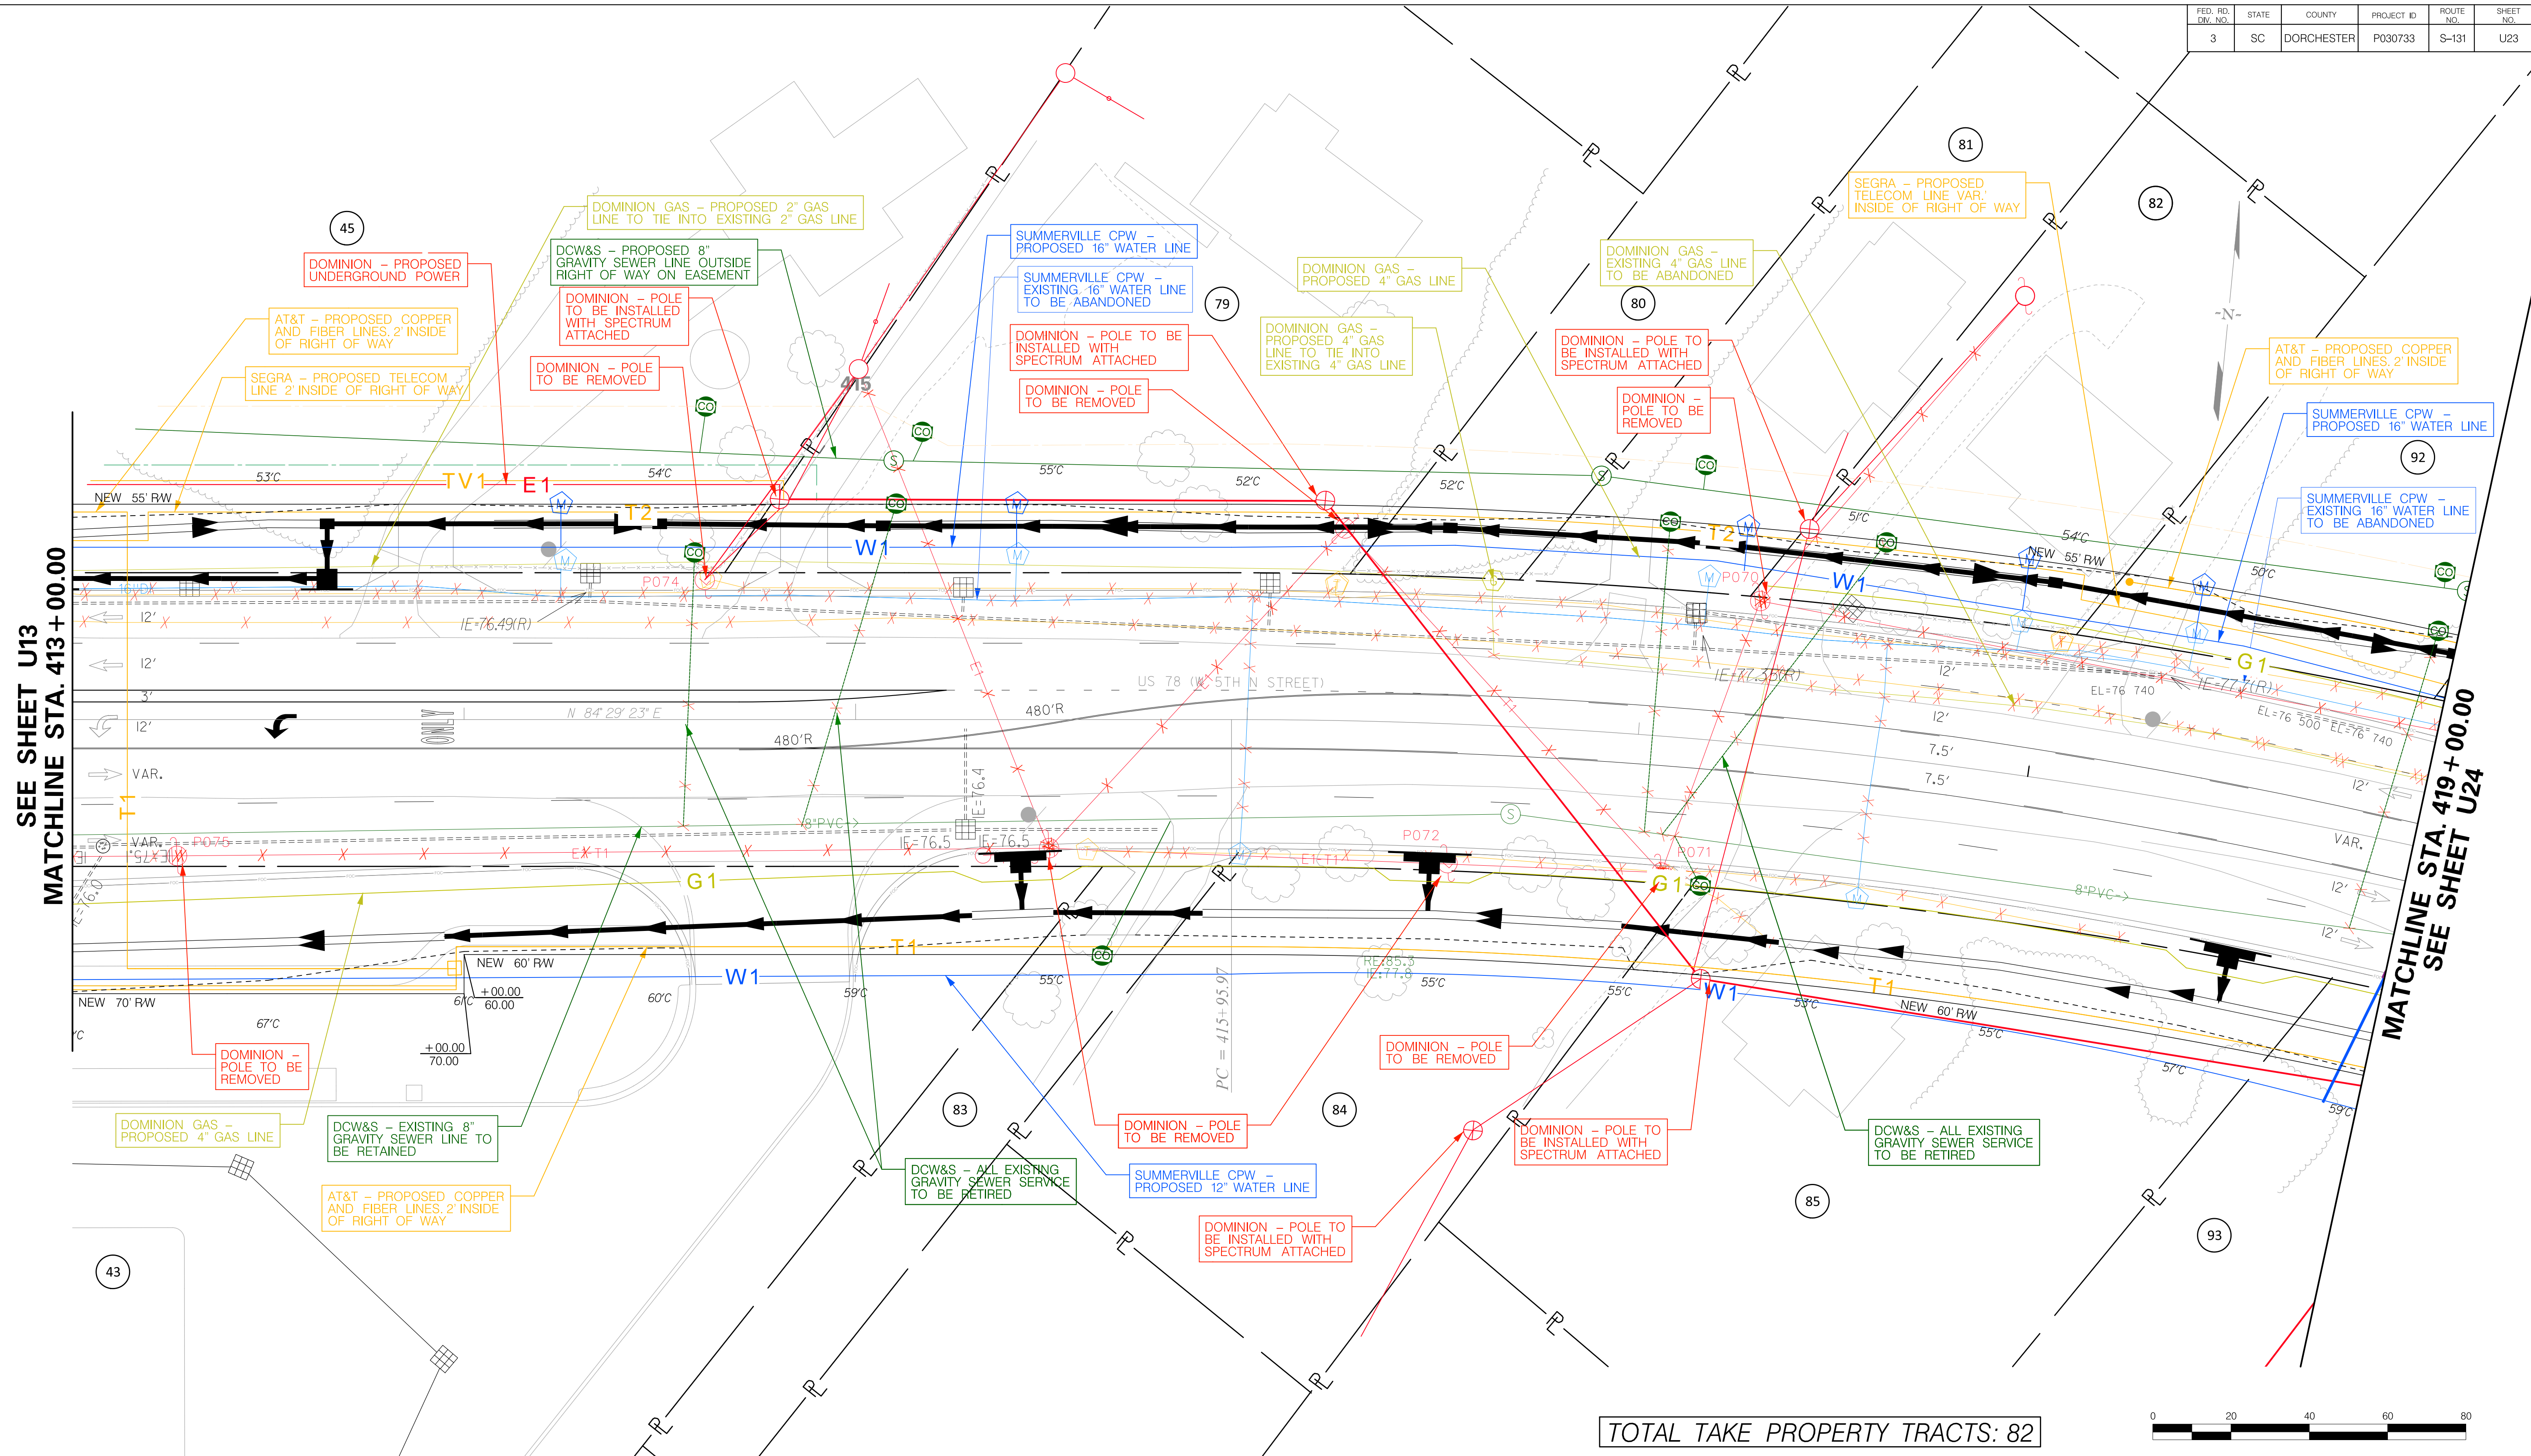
| FED. RD. DIV. NO. | STATE | COUNTY | PROJECT ID | ROUTE NO. | SHEET NO. |
|---|---|---|---|---|---|
| 3 | SC | DORCHESTER | P030733 | S-131 | U23 |

SEE SHEET U13
MATCHLINE STA. 413+00.00

MATCHLINE STA. 419+00.00
SEE SHEET U24

45

DOMINION – PROPOSED UNDERGROUND POWER

AT&T – PROPOSED COPPER AND FIBER LINES. 2' INSIDE OF RIGHT OF WAY

SEGRA – PROPOSED TELECOM LINE 2' INSIDE OF RIGHT OF WAY

DOMINION GAS – PROPOSED 2" GAS LINE TO TIE INTO EXISTING 2" GAS LINE

DCW&S – PROPOSED 8" GRAVITY SEWER LINE OUTSIDE RIGHT OF WAY ON EASEMENT

DOMINION – POLE TO BE INSTALLED WITH SPECTRUM ATTACHED

DOMINION – POLE TO BE REMOVED

SUMMERVILLE CPW – PROPOSED 16" WATER LINE

SUMMERVILLE CPW – EXISTING 16" WATER LINE TO BE ABANDONED

79

DOMINION – POLE TO BE INSTALLED WITH SPECTRUM ATTACHED

DOMINION – POLE TO BE REMOVED

DOMINION GAS – PROPOSED 4" GAS LINE

DOMINION GAS – PROPOSED 4" GAS LINE TO TIE INTO EXISTING 4" GAS LINE

DOMINION GAS – EXISTING 4" GAS LINE TO BE ABANDONED

80

DOMINION – POLE TO BE INSTALLED WITH SPECTRUM ATTACHED

DOMINION – POLE TO BE REMOVED

81

SEGRA – PROPOSED TELECOM LINE VAR. INSIDE OF RIGHT OF WAY

82

-N-

AT&T – PROPOSED COPPER AND FIBER LINES. 2' INSIDE OF RIGHT OF WAY

SUMMERVILLE CPW – PROPOSED 16" WATER LINE

92

SUMMERVILLE CPW – EXISTING 16" WATER LINE TO BE ABANDONED

415

53'C TV1 E1 54'C 55'C 52'C 52'C 51'C 54'C 50'C
NEW 55' R/W
T2 W1 T2 W1 G1
P074 P070
12' 12' 3' 12' VAR. 12' 7.5' 7.5' 12' VAR. 12' 12'
IE=76.49(R)
IE=77.35(R)
IE=77.7(R)
EL=76 740
EL=76 500 EL=76 740
US 78 (W 5TH N STREET)
N 84° 29' 23" E
ONLY
480'R
480'R
IE=76.4
IE=76.5 IE=76.5
8"PVC
8"PVC
VAR. P075
EX T1
P072 P071
G1 G1
T1 T1
NEW 60' R/W
NEW 70' R/W
+00.00 60.00
+00.00 70.00
61'C 60'C 59'C 55'C 55'C 55'C 53'C 55'C 57'C 59'C 67'C
W1 W1
RE:85.5 IE:77.9
PC = 415+95.97
NEW 60' R/W

DOMINION – POLE TO BE REMOVED

DOMINION GAS – PROPOSED 4" GAS LINE

DCW&S – EXISTING 8" GRAVITY SEWER LINE TO BE RETAINED

AT&T – PROPOSED COPPER AND FIBER LINES. 2' INSIDE OF RIGHT OF WAY

83

DCW&S – ALL EXISTING GRAVITY SEWER SERVICE TO BE RETIRED

SUMMERVILLE CPW – PROPOSED 12" WATER LINE

DOMINION – POLE TO BE REMOVED

84

DOMINION – POLE TO BE INSTALLED WITH SPECTRUM ATTACHED

DOMINION – POLE TO BE REMOVED

DOMINION – POLE TO BE INSTALLED WITH SPECTRUM ATTACHED

85

DCW&S – ALL EXISTING GRAVITY SEWER SERVICE TO BE RETIRED

93

43

TOTAL TAKE PROPERTY TRACTS: 82

0 20 40 60 80